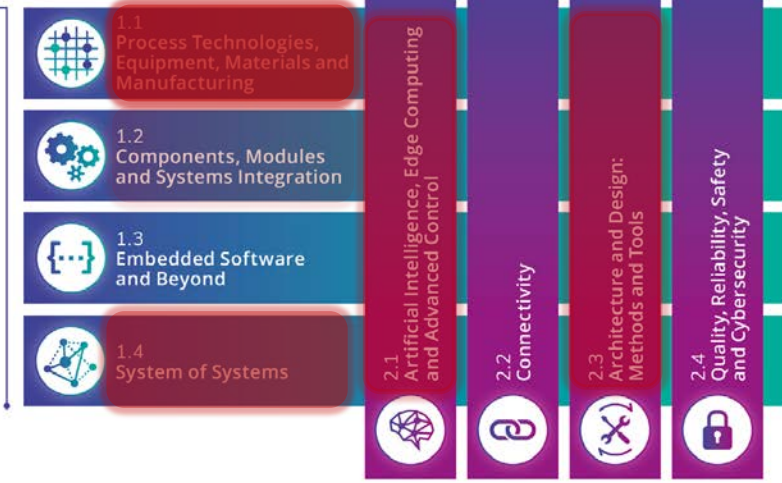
1.1
Process Technologies, Equipment, Materials and Manufacturing

1.2
Components, Modules and Systems Integration

1.3
Embedded Software and Beyond

1.4
System of Systems

2.1
Artificial Intelligence, Edge Computing and Advanced Control

2.2
Connectivity

2.3
Architecture and Design: Methods and Tools

2.4
Quality, Reliability, Safety and Cybersecurity